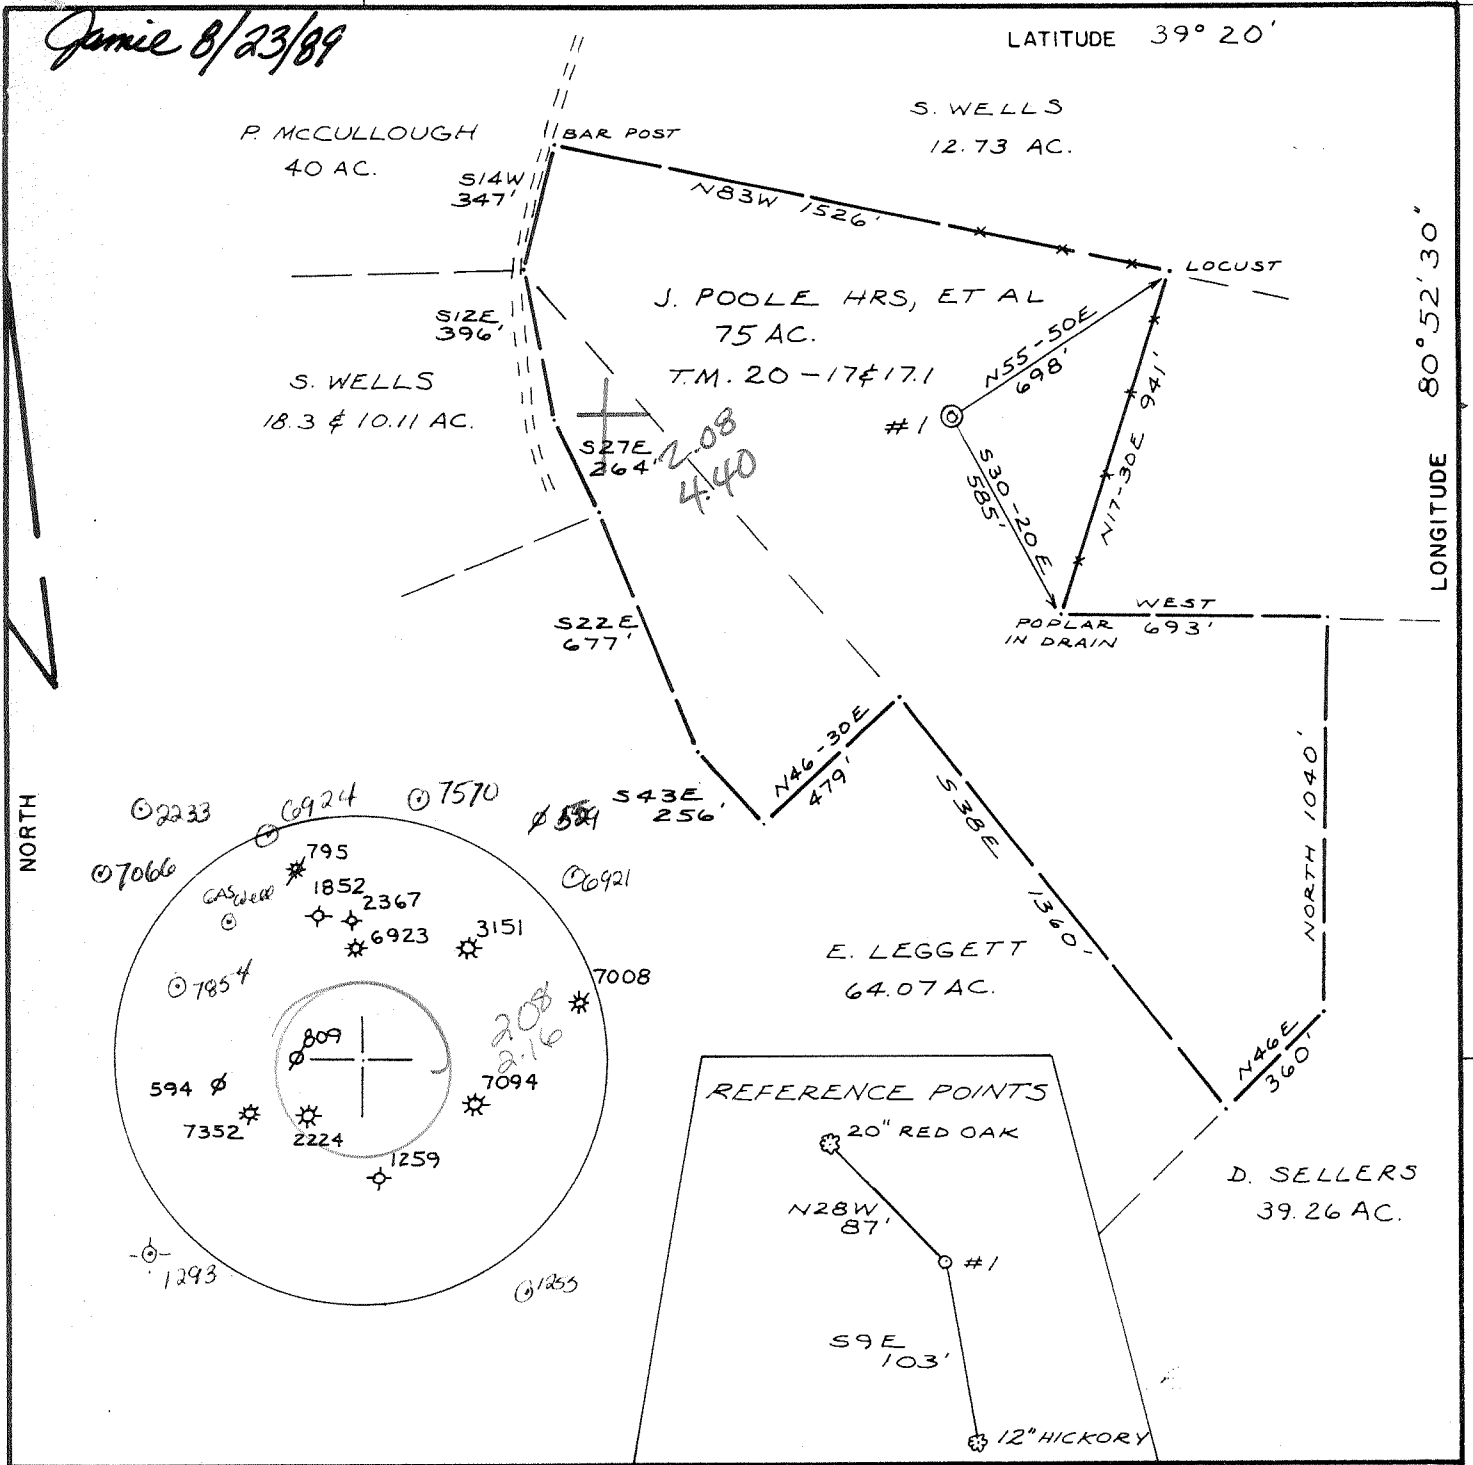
Jamie 8/23/89

LATITUDE 39° 20'

S. WELLS
12.73 AC.

P. MCCULLOUGH
40 AC.

BAR POST

S14W
347'

N83W 1526'

LOCUST

80°52'30"
LONGITUDE

S12E
396'

J. POOLE HRS, ET AL
75 AC.
T.M. 20-17 & 17.1

N55-50E
698'

S. WELLS
18.3 & 10.11 AC.

#1

S27E
264'

2.08
4.40

S30-20E
585'

N17-30E 941'

POPLAR
IN DRAIN

WEST
693'

S22E
677'

N46-30E
479'

S43E
256'

S38E
1360'

NORTH 1040'

NORTH

2233
6924
7570
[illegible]
7066
795
1852
2367
GAS well
6923
3151
6921
7008
7854
809
2.08
2.16
594
7094
7352
2224
1259
1293
1255

E. LEGGETT
64.07 AC.

N46E
360'

REFERENCE POINTS
20" RED OAK
N28W
87'
#1
S9E
103'
12" HICKORY

D. SELLERS
39.26 AC.